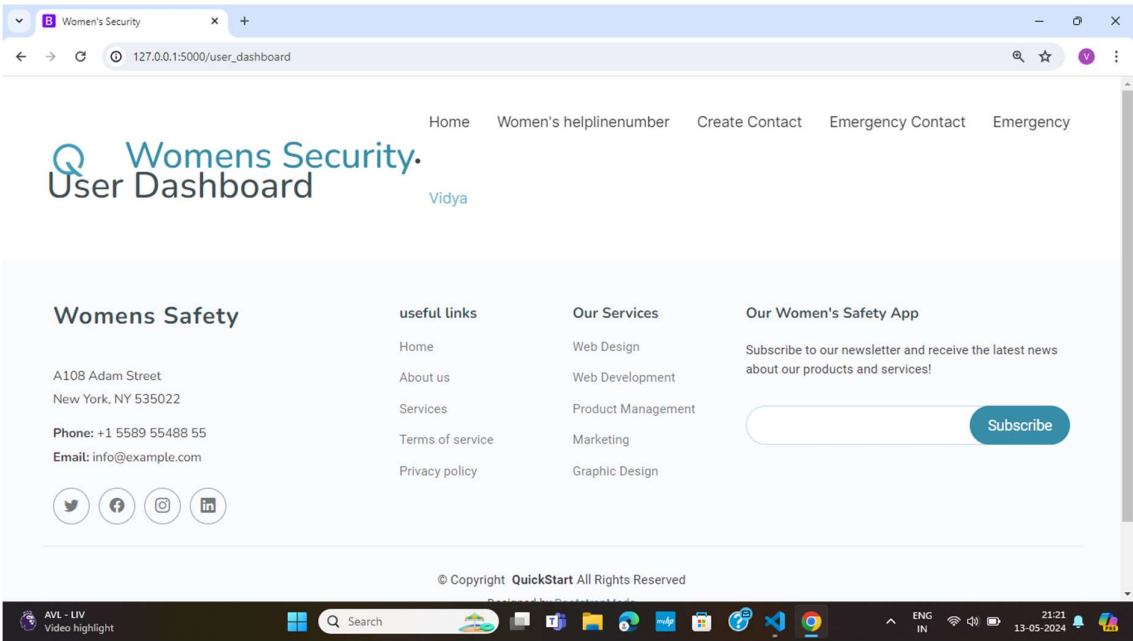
Women's Security

127.0.0.1:5000/user_dashboard

Home Women's helplinenumber Create Contact Emergency Contact Emergency

Q Womens Security.
User Dashboard

Vidya

Womens Safety

A108 Adam Street
New York, NY 535022

**Phone:** +1 5589 55488 55
**Email:** info@example.com

useful links
Home
About us
Services
Terms of service
Privacy policy

Our Services
Web Design
Web Development
Product Management
Marketing
Graphic Design

Our Women's Safety App
Subscribe to our newsletter and receive the latest news about our products and services!

Subscribe

© Copyright **QuickStart** All Rights Reserved

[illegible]

AVL - LIV
Video highlight

Search

ENG
IN

21:21
13-05-2024